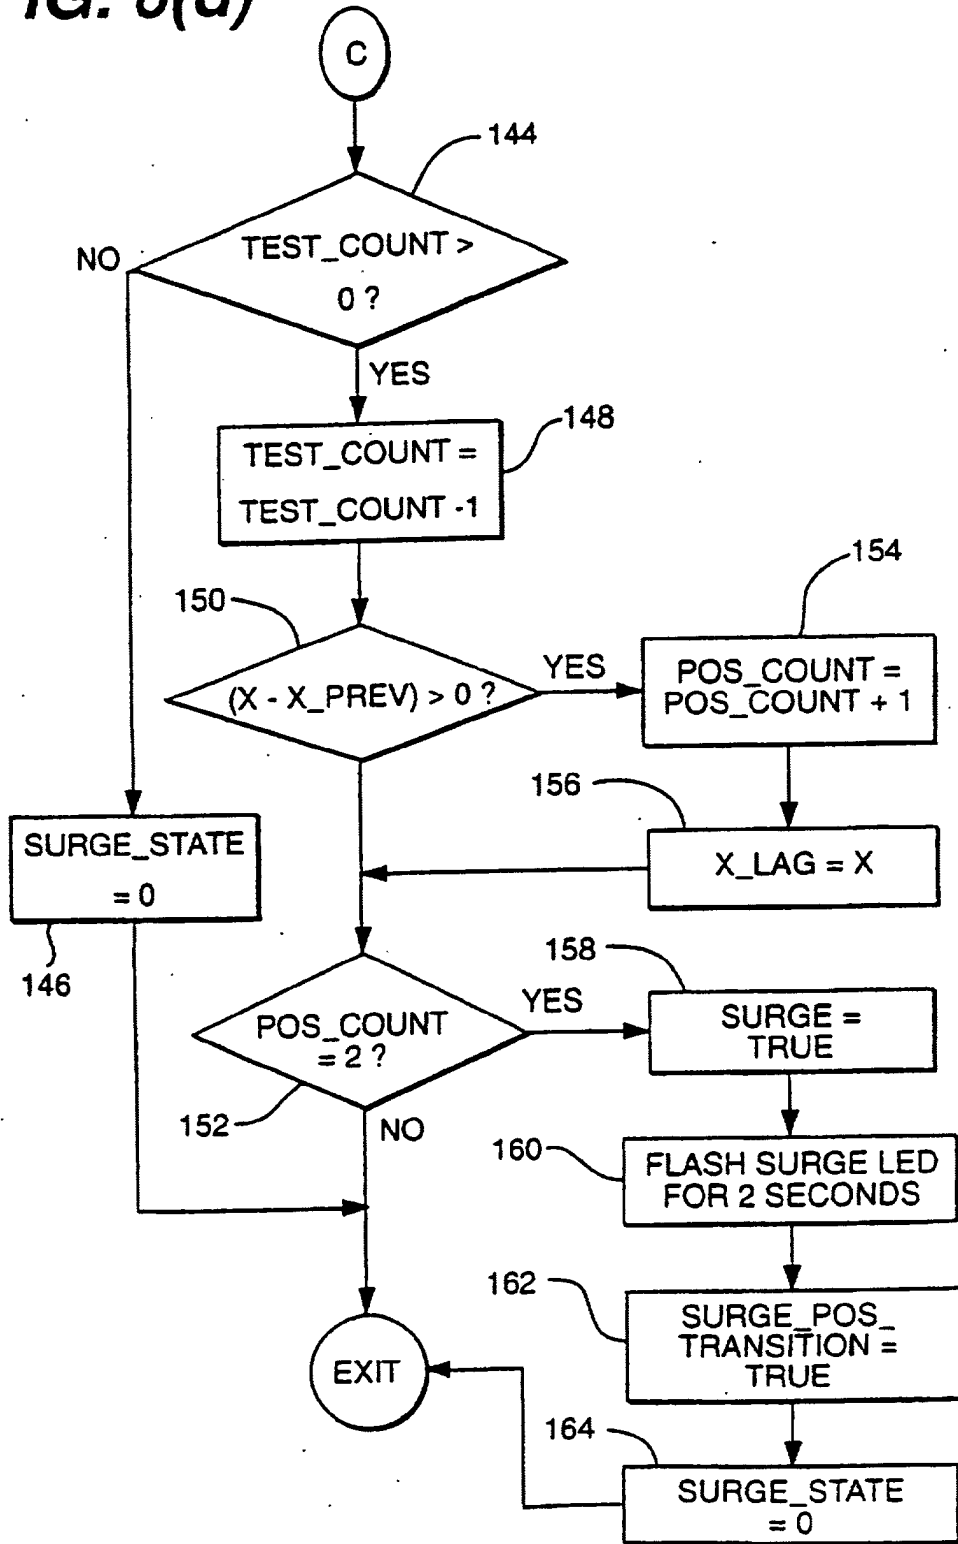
IG. 5(d)

C

144

NO

TEST_COUNT > 0 ?

YES

TEST_COUNT = TEST_COUNT -1

148

150

(X - X_PREV) > 0 ?

YES

POS_COUNT = POS_COUNT + 1

154

156

X_LAG = X

SURGE_STATE = 0

146

158

POS_COUNT = 2 ?

YES

SURGE = TRUE

152

NO

160

FLASH SURGE LED FOR 2 SECONDS

162

SURGE_POS_ TRANSITION = TRUE

EXIT

164

SURGE_STATE = 0